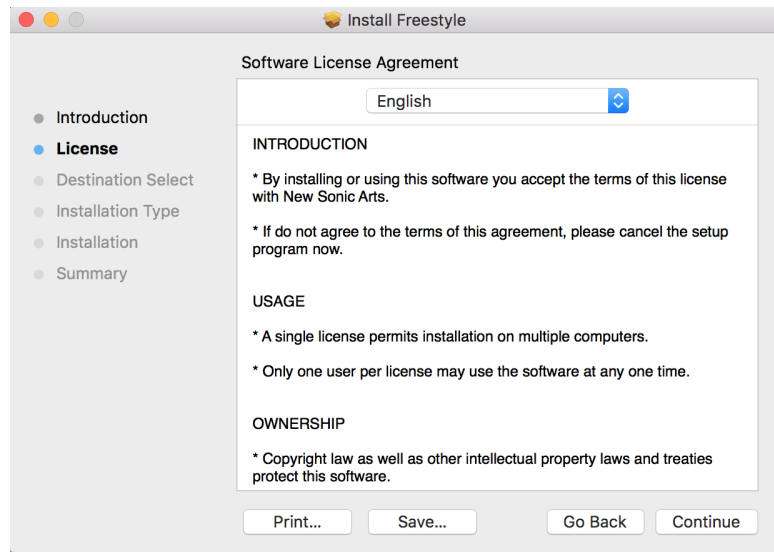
Install Freestyle

Software License Agreement

Introduction
License
Destination Select
Installation Type
Installation
Summary

English

INTRODUCTION

* By installing or using this software you accept the terms of this license with New Sonic Arts.

* If do not agree to the terms of this agreement, please cancel the setup program now.

USAGE

* A single license permits installation on multiple computers.

* Only one user per license may use the software at any one time.

OWNERSHIP

* Copyright law as well as other intellectual property laws and treaties protect this software.

Print...
Save...
Go Back
Continue